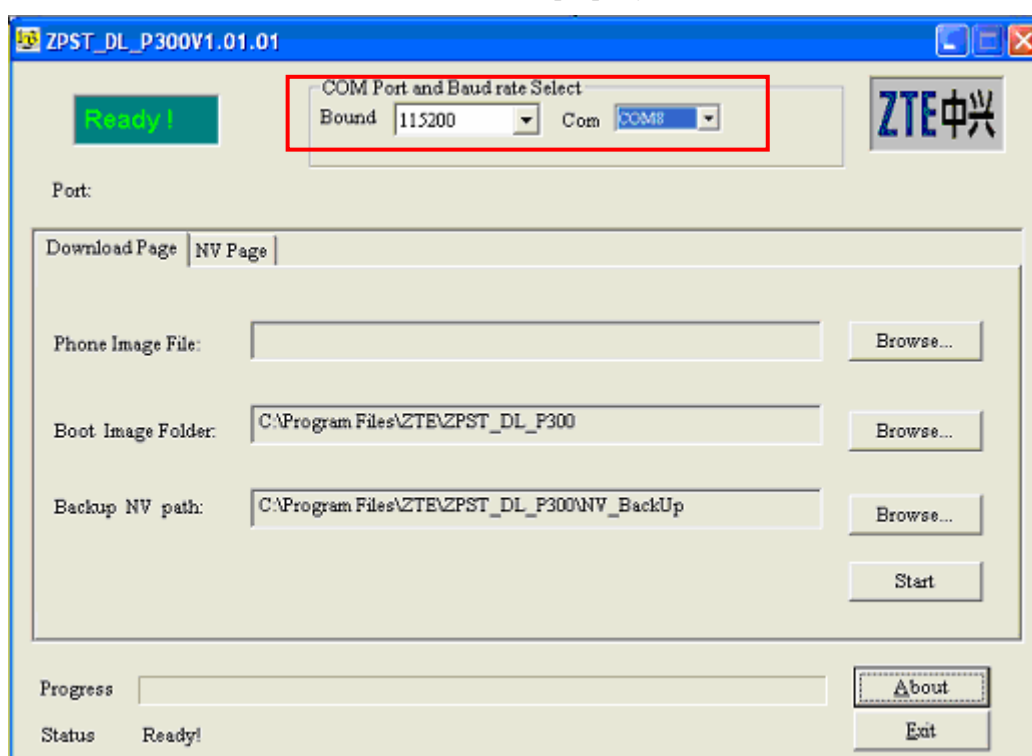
ZPST_DL_P300V1.01.01

Ready !

COM Port and Baud rate Select
Bound 115200 Com COM8

ZTE中兴

Port:

Download Page NV Page

Phone Image File: Browse...

Boot Image Folder: C:\Program Files\ZTE\ZPST_DL_P300 Browse...

Backup NV path: C:\Program Files\ZTE\ZPST_DL_P300\NV_BackUp Browse...

Start

Progress About

Status Ready! Exit